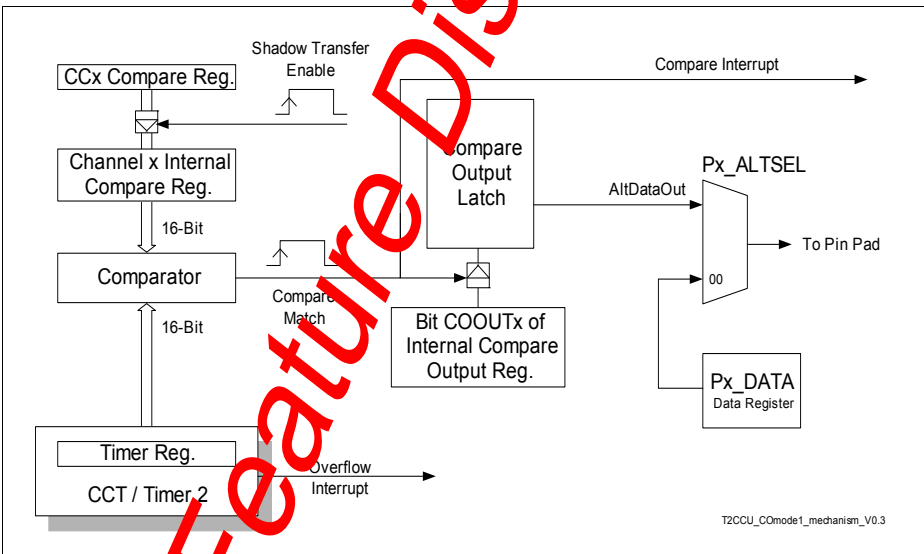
Shadow Transfer Enable

CCx Compare Reg.

Compare Interrupt

Compare Output Latch

Channel x Internal Compare Reg.

Px_ALTSEL

AltDataOut

16-Bit

To Pin Pad

Comparator

00

Compare Match

16-Bit

Bit COOUTx of Internal Compare Output Reg.

Px_DATA
Data Register

Timer Reg.

Overflow Interrupt

CCT / Timer 2

T2CCU_COmode1_mechanism_V0.3

Feature Dis